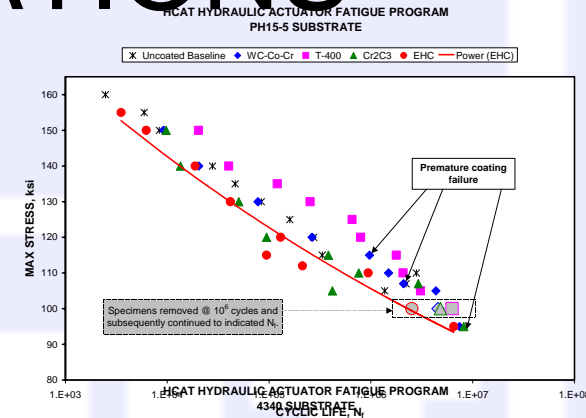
HCAT HYDRAULIC ACTUATOR FATIGUE PROGRAM
PH15-5 SUBSTRATE

Uncoated Baseline
WC-Co-Cr
T-400
Cr2C3
EHC
Power (EHC)

MAX STRESS, ksi

160
150
140
130
120
110
100
90
80

Premature coating failure

Specimens removed @ $10^6$ cycles and subsequently continued to indicated $N_f$.

1.E+03
1.E+04
1.E+05
1.E+06
1.E+07
1.E+08

CYCLIC LIFE, $N_f$

HCAT HYDRAULIC ACTUATOR FATIGUE PROGRAM
4340 SUBSTRATE